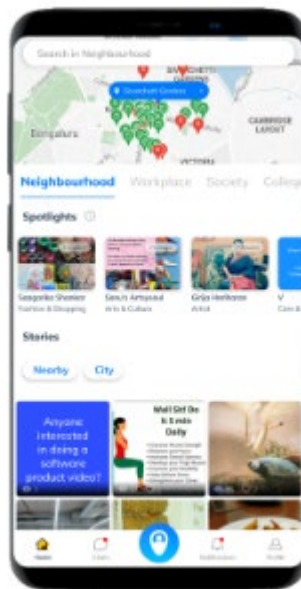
Search in Neighbourhood

BANGALORE

Showing ... Gardens

CAMBRIDGE LAYOUT

VICTORIA

Neighbourhood Workplace Society College

Spotlights

Sangeetha Shenker
Fashion & Shopping

Sanchi Arthapaul
Arts & Culture

Girija Harihoma
Artist

V
Cars &

Stories

Nearby City

Anyone interested in doing a software product video?

Wall Sit Do it 5 min Daily

Home Chats Notification Profile